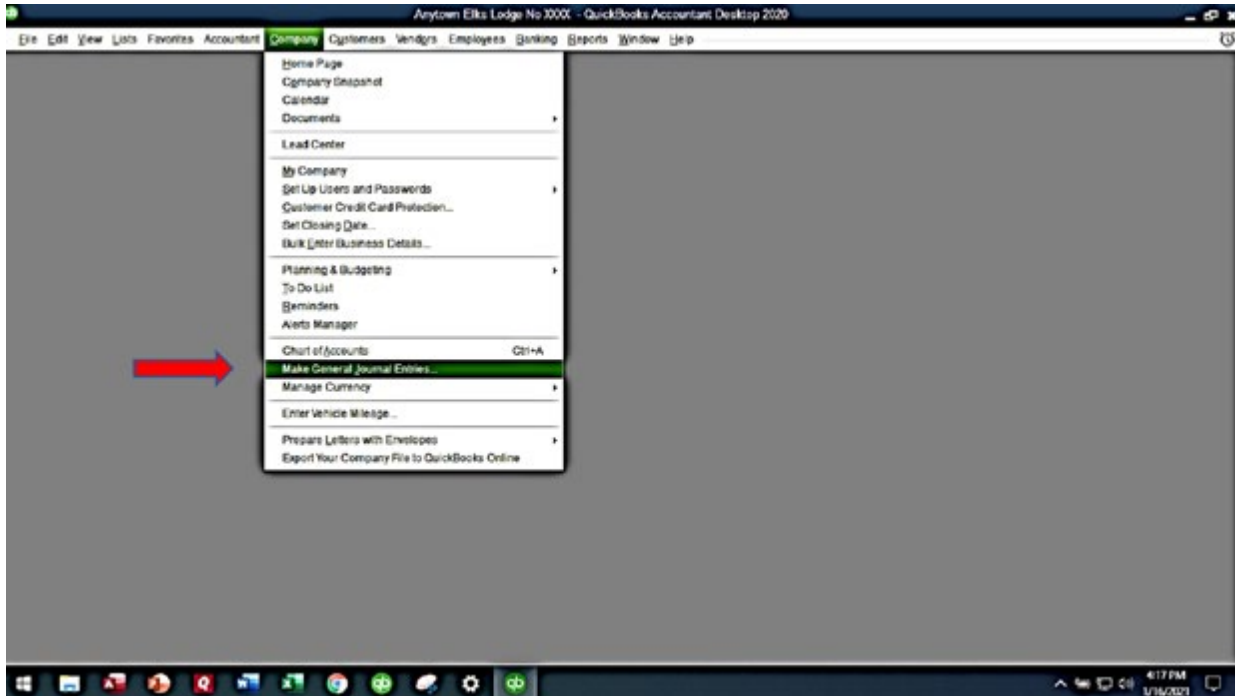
Anytown Elks Lodge No XXXX - QuickBooks Accountant Desktop 2020

File Edit View Lists Favorites Accountant Company Customers Vendors Employees Banking Reports Window Help

Home Page
Company Snapshot
Calendar
Documents

Lead Center

My Company
Set Up Users and Passwords
Customer Credit Card Protection...
Set Closing Date...
Bulk Enter Business Details...

Planning & Budgeting
To Do List
Reminders
Alerts Manager

Chart of Accounts Ctrl+A
Make General Journal Entries...
Manage Currency

Enter Vehicle Mileage...

Prepare Letters with Envelopes
Export Your Company File to QuickBooks Online

4:17 PM
1/16/2021